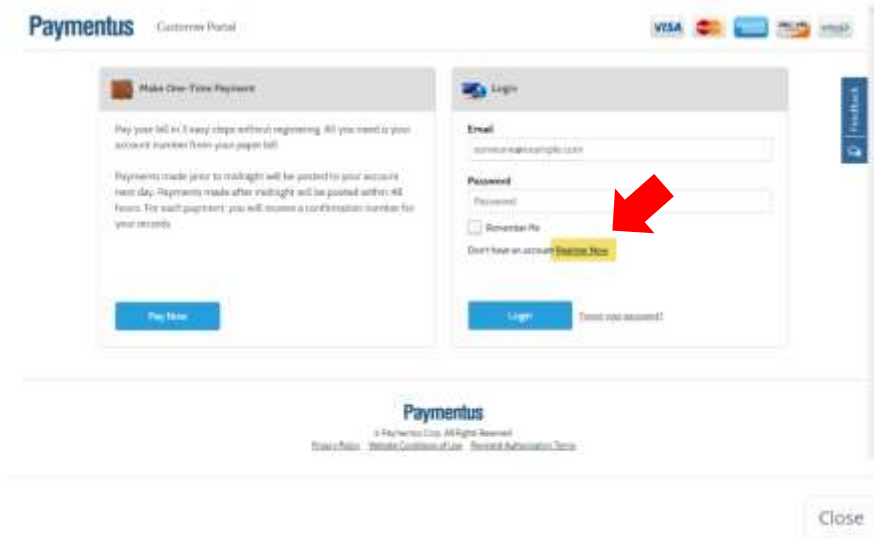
Paymentus Customer Portal

VISA

Make One-Time Payment

Pay your bill in 3 easy steps without registering. All you need is your account number from your paper bill.

Payments made prior to midnight will be posted to your account next day. Payments made after midnight will be posted within 48 hours. For each payment, you will receive a confirmation number for your records.

Pay Now

Login

Email

someone@example.com

Password

Password

Remember Me

Don't have an account Register Now

Login

Forgot your password?

Feedback

Paymentus

© Paymentus Corp. All Rights Reserved

Privacy Policy Website Conditions of Use Payment Authorization Terms

Close